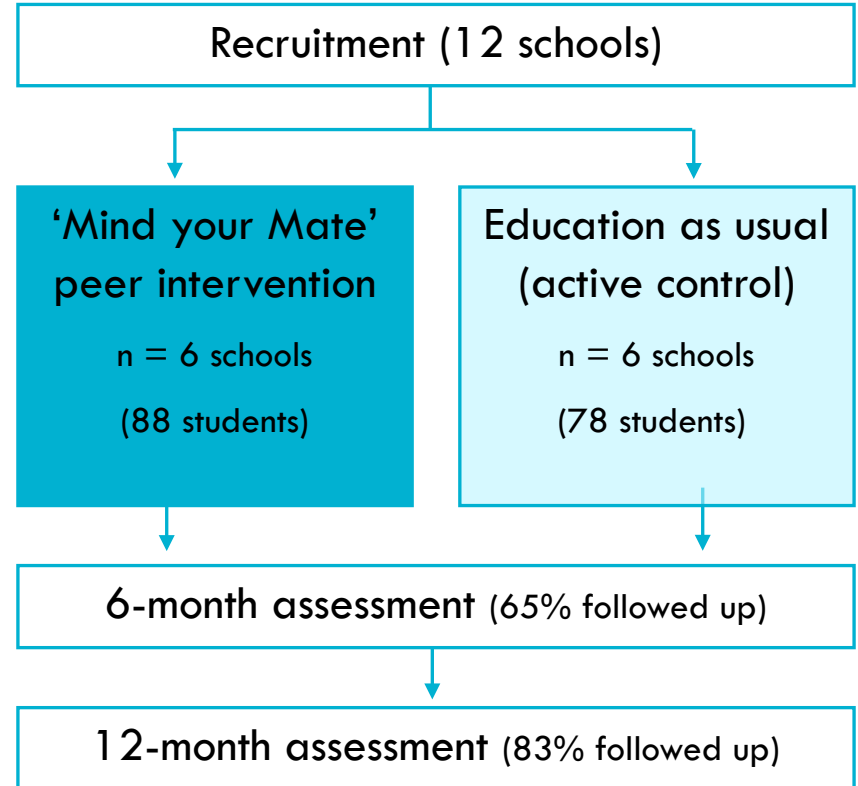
Recruitment (12 schools)

‘Mind your Mate’ peer intervention

n = 6 schools

(88 students)

Education as usual (active control)

n = 6 schools

(78 students)

6-month assessment (65% followed up)

12-month assessment (83% followed up)